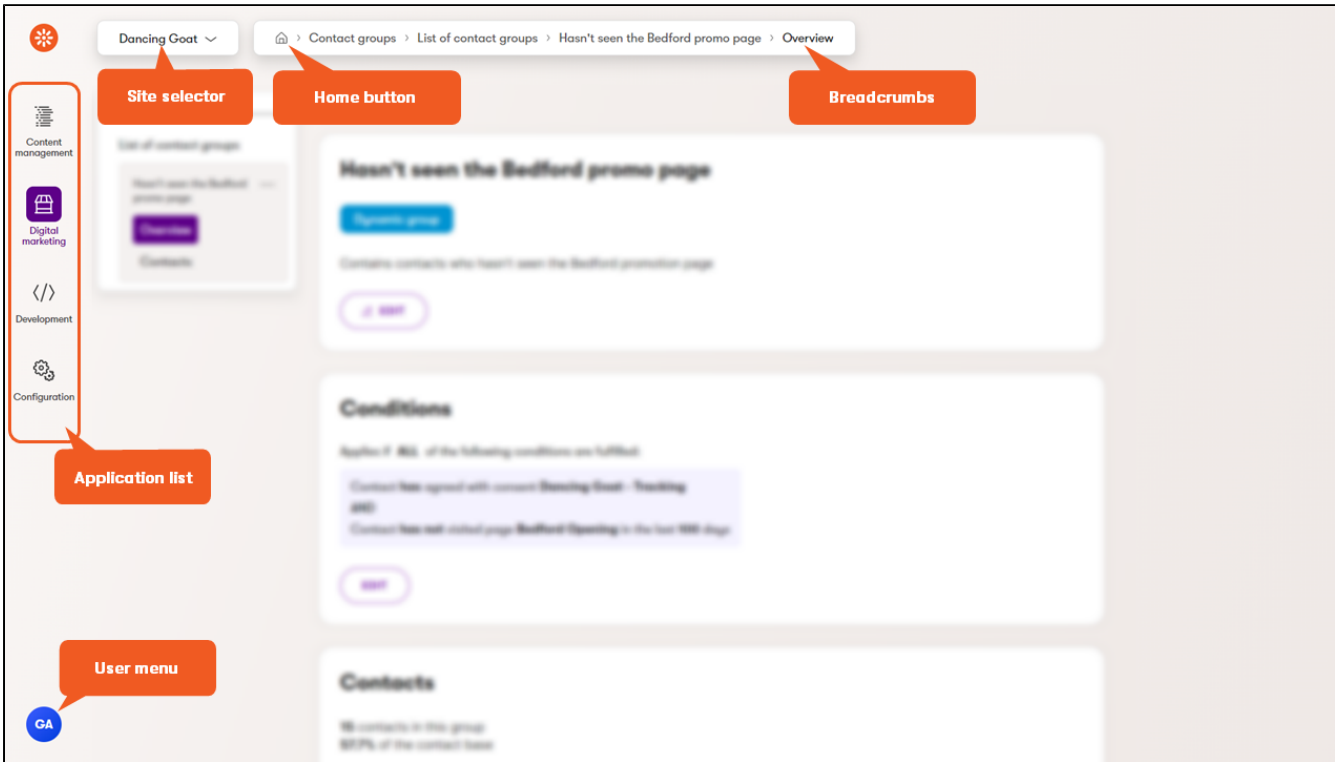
Dancing Goat

Contact groups › List of contact groups › Hasn't seen the Bedford promo page › Overview

Site selector

Home button

Breadcrumbs

Content management

Digital marketing

Development

Configuration

Application list

User menu

GA

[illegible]

Hasn't seen the Bedford promo page

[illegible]

Conditions

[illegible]

Contacts

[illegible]